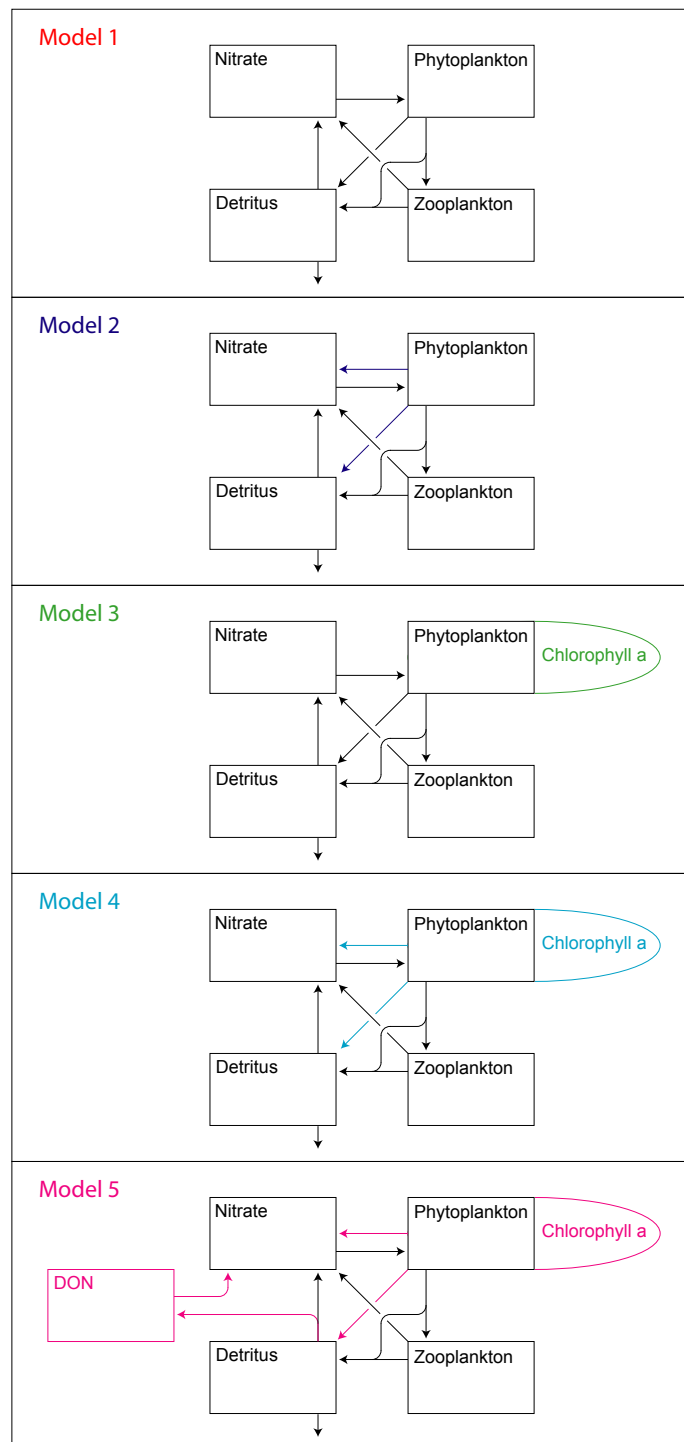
Model 1

Nitrate

Phytoplankton

Detritus

Zooplankton

Model 2

Nitrate

Phytoplankton

Detritus

Zooplankton

Model 3

Nitrate

Phytoplankton

Chlorophyll a

Detritus

Zooplankton

Model 4

Nitrate

Phytoplankton

Chlorophyll a

Detritus

Zooplankton

Model 5

Nitrate

Phytoplankton

Chlorophyll a

DON

Detritus

Zooplankton